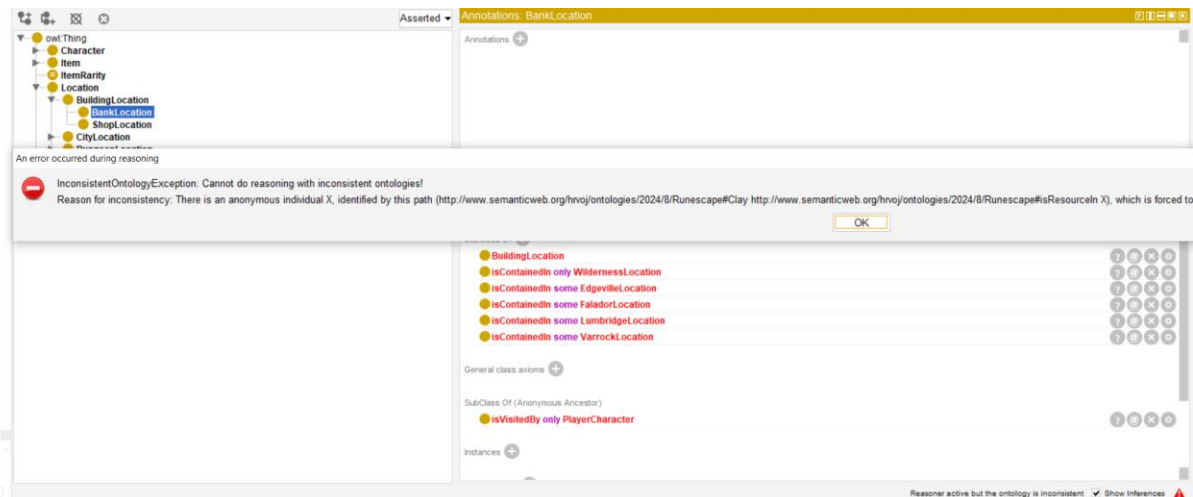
Asserted

owl:Thing
Character
Item
ItemRarity
Location
BuildingLocation
BankLocation
ShopLocation
CityLocation

Annotations: BankLocation

Annotations

An error occurred during reasoning

InconsistentOntologyException: Cannot do reasoning with inconsistent ontologies!
Reason for inconsistency: There is an anonymous individual X, identified by this path (http://www.semanticweb.org/hrvoj/ontologies/2024/8/Runescape#Clay http://www.semanticweb.org/hrvoj/ontologies/2024/8/Runescape#isResourceIn X), which is forced to

OK

BuildingLocation
isContainedIn only WildernessLocation
isContainedIn some EdgevilleLocation
isContainedIn some FaladorLocation
isContainedIn some LumbridgeLocation
isContainedIn some VarrockLocation

General class axioms

SubClass Of (Anonymous Ancestor)

isVisitedBy only PlayerCharacter

Instances

Reasoner active but the ontology is inconsistent
Show Inferences